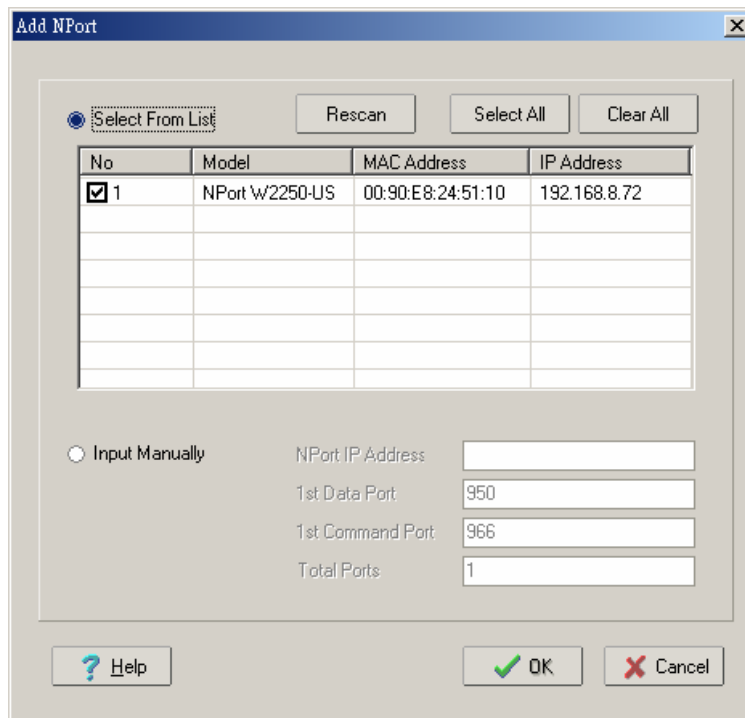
Add NPort

Select From List

Rescan

Select All

Clear All

| No | Model | MAC Address | IP Address |
|---|---|---|---|
| ☑ 1 | NPort W2250-US | 00:90:E8:24:51:10 | 192.168.8.72 |
| | | | |
| | | | |
| | | | |
| | | | |
| | | | |
| | | | |
| | | | |

Input Manually

NPort IP Address

1st Data Port 950

1st Command Port 966

Total Ports 1

Help

OK

Cancel